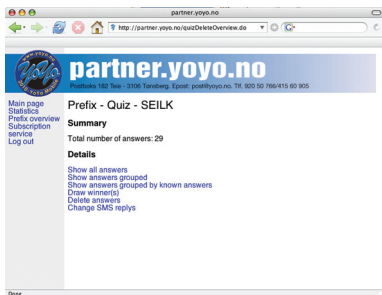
partner.yoyo.no

http://partner.yoyo.no/quizDeleteOverview.do

partner.yoyo.no

Postboks 182 Tøe - 3106 Tønsberg. Epost: post@yoyo.no. Tlf. 920 50 766/415 60 905

Main page
Statistics
Prefix overview
Subscription service
Log out

Prefix - Quiz - SEILK

Summary

Total number of answers: 29

Details

Show all answers
Show answers grouped
Show answers grouped by known answers
Draw winner(s)
Delete answers
Change SMS replys

Done